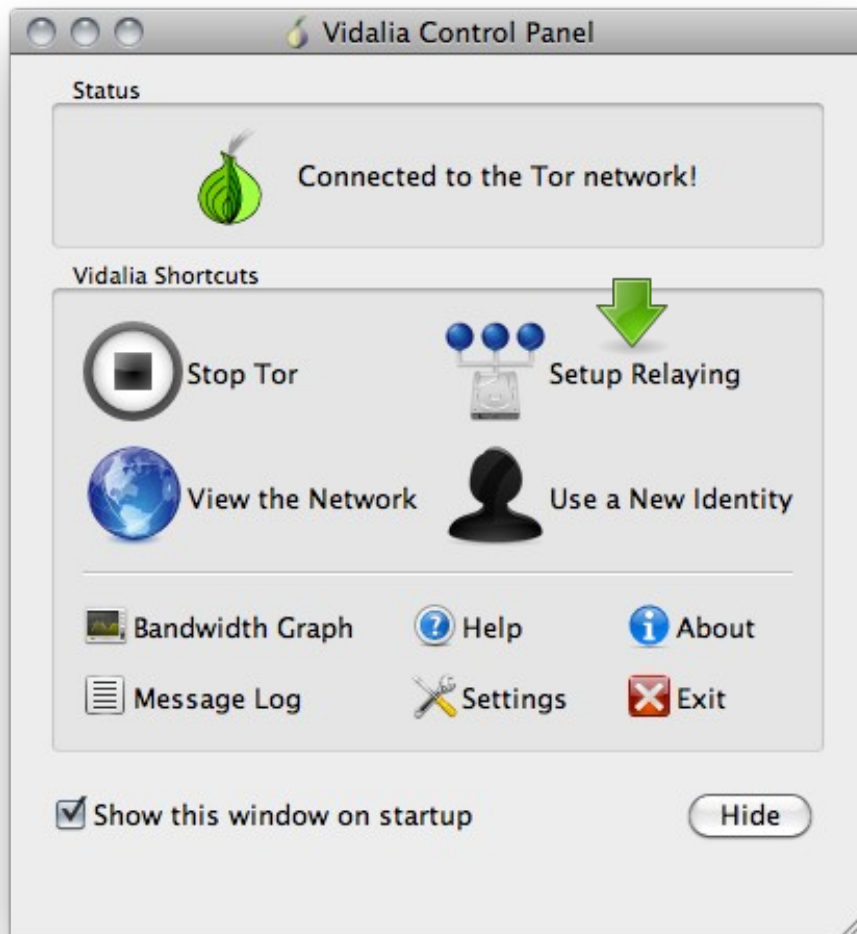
Vidalia Control Panel

Status

Connected to the Tor network!

Vidalia Shortcuts

Stop Tor

Setup Relaying

View the Network

Use a New Identity

Bandwidth Graph

Help

About

Message Log

Settings

Exit

Show this window on startup

Hide